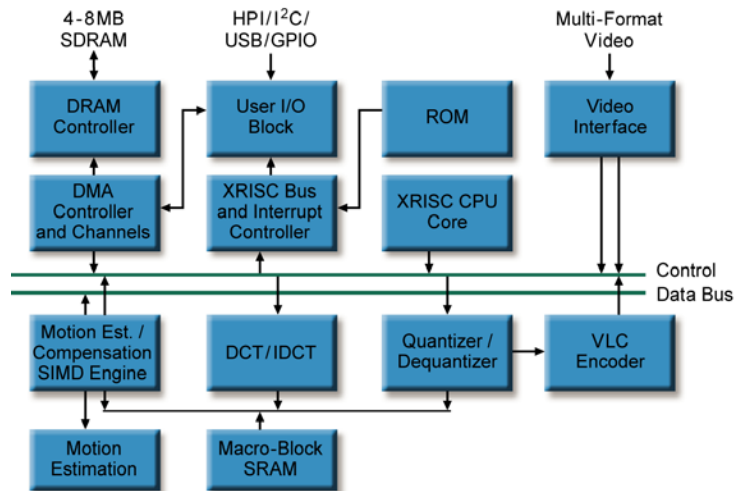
4-8MB SDRAM

HPI/I$^2$C/ USB/GPIO

Multi-Format Video

DRAM Controller

User I/O Block

ROM

Video Interface

DMA Controller and Channels

XRISC Bus and Interrupt Controller

XRISC CPU Core

Control

Data Bus

Motion Est. / Compensation SIMD Engine

DCT/IDCT

Quantizer / Dequantizer

VLC Encoder

Motion Estimation

Macro-Block SRAM